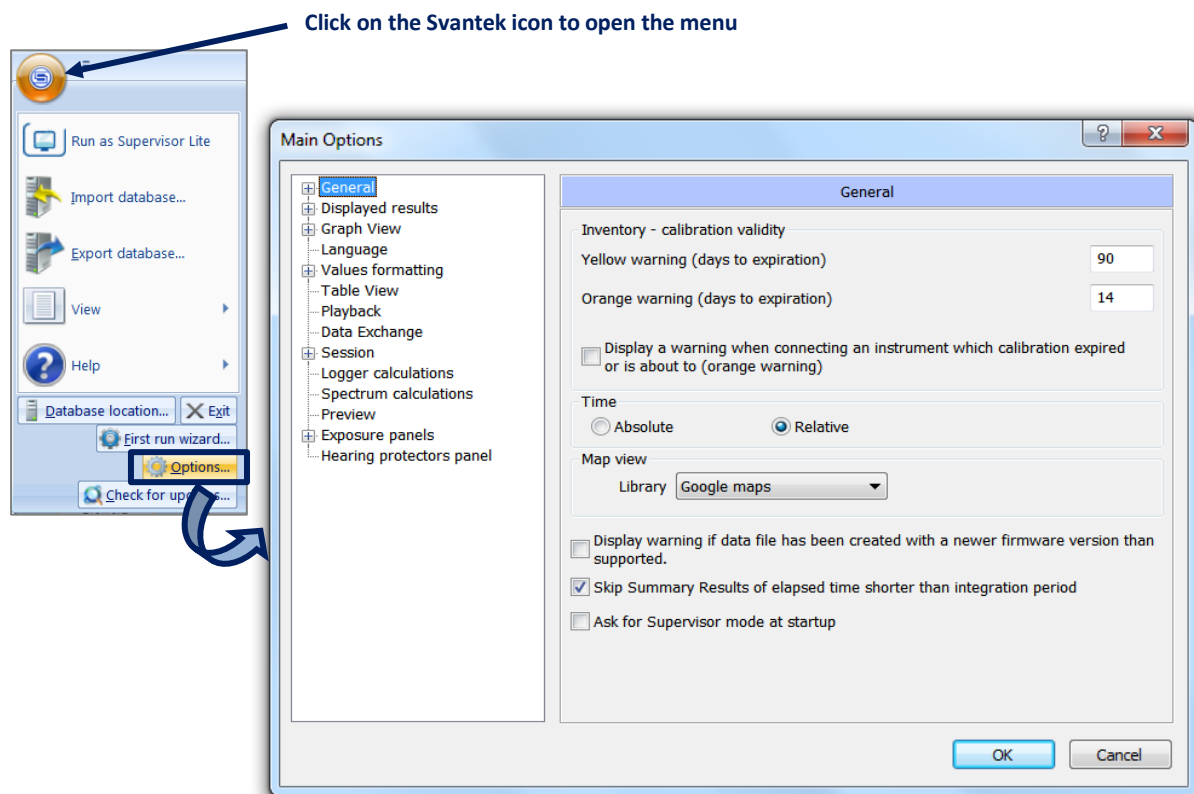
Click on the Svantek icon to open the menu

Run as Supervisor Lite
Import database...
Export database...
View
Help
Database location...
Exit
First run wizard...
Options...
Check for up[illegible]s...

Main Options
?
X

General
Displayed results
Graph View
Language
Values formatting
Table View
Playback
Data Exchange
Session
Logger calculations
Spectrum calculations
Preview
Exposure panels
Hearing protectors panel

General

Inventory - calibration validity
Yellow warning (days to expiration) 90
Orange warning (days to expiration) 14
Display a warning when connecting an instrument which calibration expired or is about to (orange warning)

Time
Absolute
Relative

Map view
Library Google maps

Display warning if data file has been created with a newer firmware version than supported.
Skip Summary Results of elapsed time shorter than integration period
Ask for Supervisor mode at startup

OK
Cancel